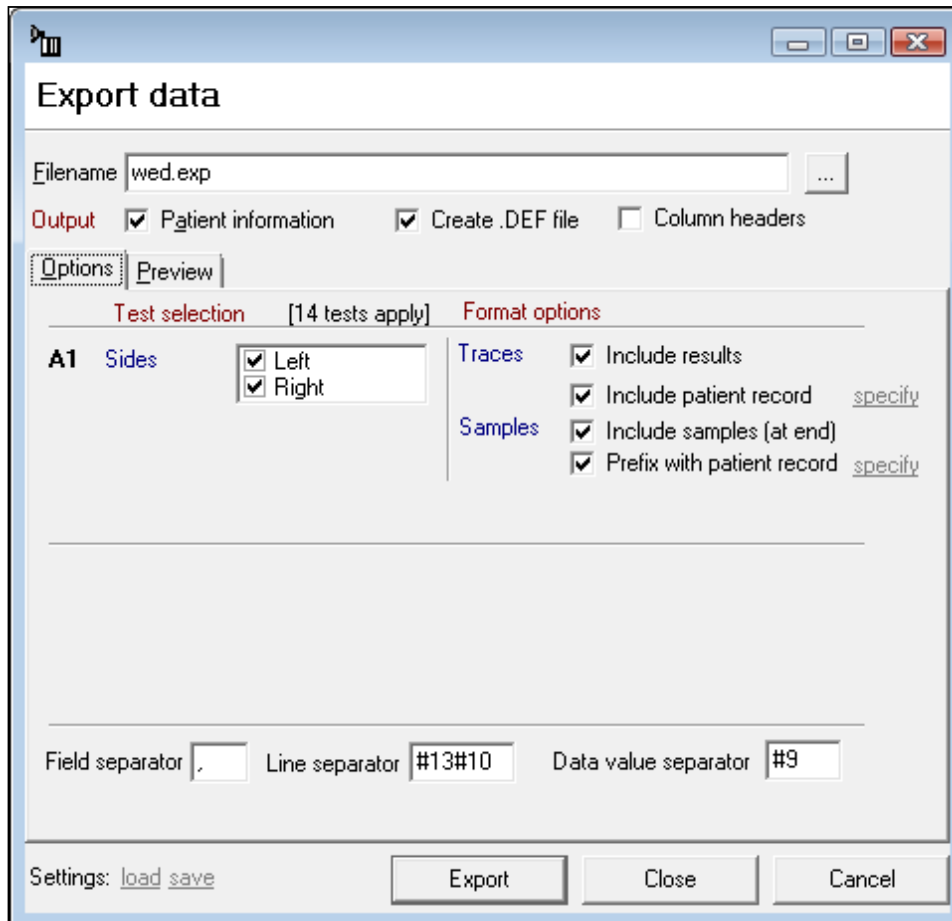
Export data

Filename wed.exp ...

Output Patient information Create .DEF file Column headers

Options Preview

Test selection [14 tests apply] Format options

A1 Sides Left Right

Traces Include results
Include patient record specify

Samples Include samples (at end)
Prefix with patient record specify

Field separator , Line separator #13#10 Data value separator #9

Settings: load save

Export Close Cancel